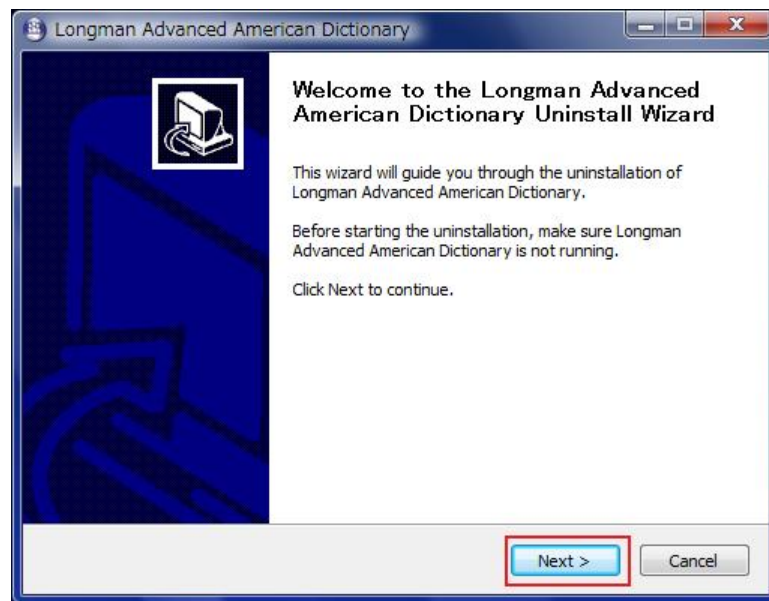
Longman Advanced American Dictionary

Welcome to the Longman Advanced American Dictionary Uninstall Wizard

This wizard will guide you through the uninstallation of Longman Advanced American Dictionary.

Before starting the uninstallation, make sure Longman Advanced American Dictionary is not running.

Click Next to continue.

Next >

Cancel